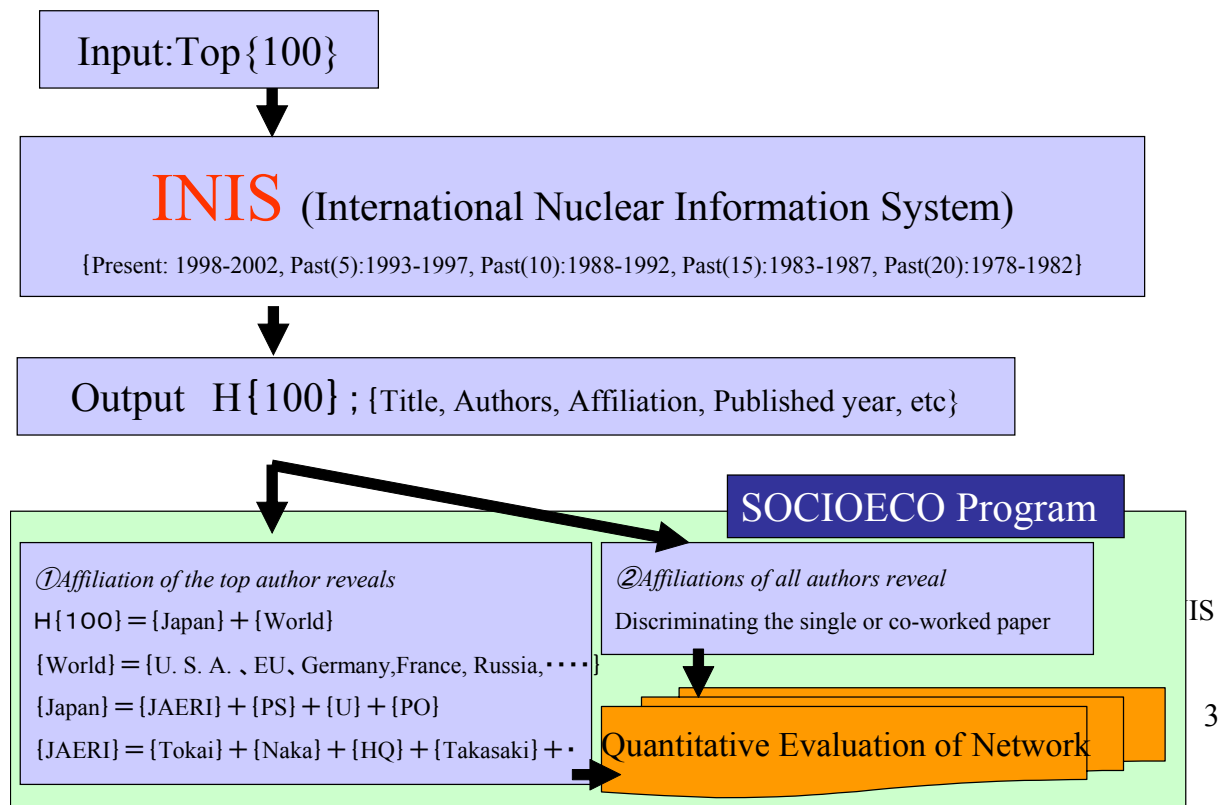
Input:Top{100}

INIS (International Nuclear Information System)

{Present: 1998-2002, Past(5):1993-1997, Past(10):1988-1992, Past(15):1983-1987, Past(20):1978-1982}

Output H{100} ; {Title, Authors, Affiliation, Published year, etc}

SOCIOECO Program

①Affiliation of the top author reveals

H{100}＝{Japan}＋{World}

{World}＝{U. S. A. 、EU、Germany,France, Russia,・・・}

{Japan}＝{JAERI}＋{PS}＋{U}＋{PO}

{JAERI}＝{Tokai}＋{Naka}＋{HQ}＋{Takasaki}＋・

②Affiliations of all authors reveal

Discriminating the single or co-worked paper

IS

3

Quantitative Evaluation of Network